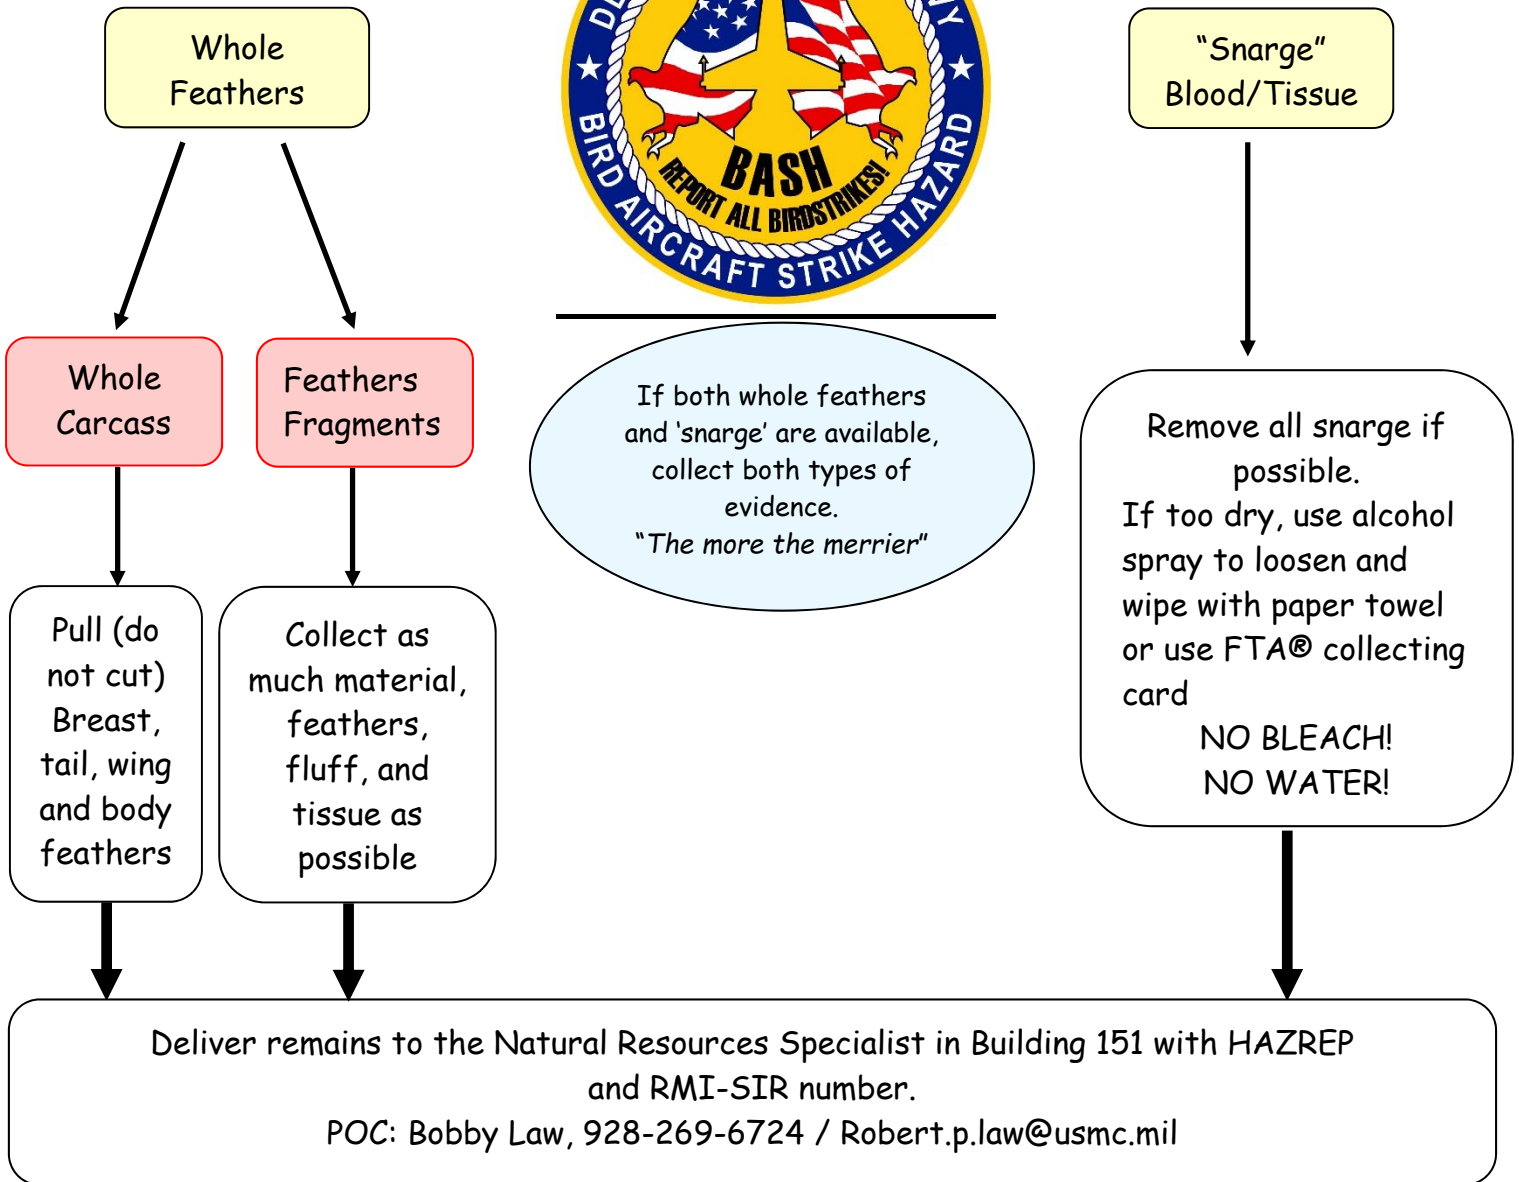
Whole Feathers

BIRD AIRCRAFT STRIKE HAZARD
BASH
REPORT ALL BIRDSTRIKES!

"Snarge" Blood/Tissue

Whole Carcass

Feathers Fragments

If both whole feathers and 'snarge' are available, collect both types of evidence.
"The more the merrier"

Remove all snarge if possible.
If too dry, use alcohol spray to loosen and wipe with paper towel or use FTA® collecting card
NO BLEACH!
NO WATER!

Pull (do not cut) Breast, tail, wing and body feathers

Collect as much material, feathers, fluff, and tissue as possible

Deliver remains to the Natural Resources Specialist in Building 151 with HAZREP and RMI-SIR number.
POC: Bobby Law, 928-269-6724 / Robert.p.law@usmc.mil